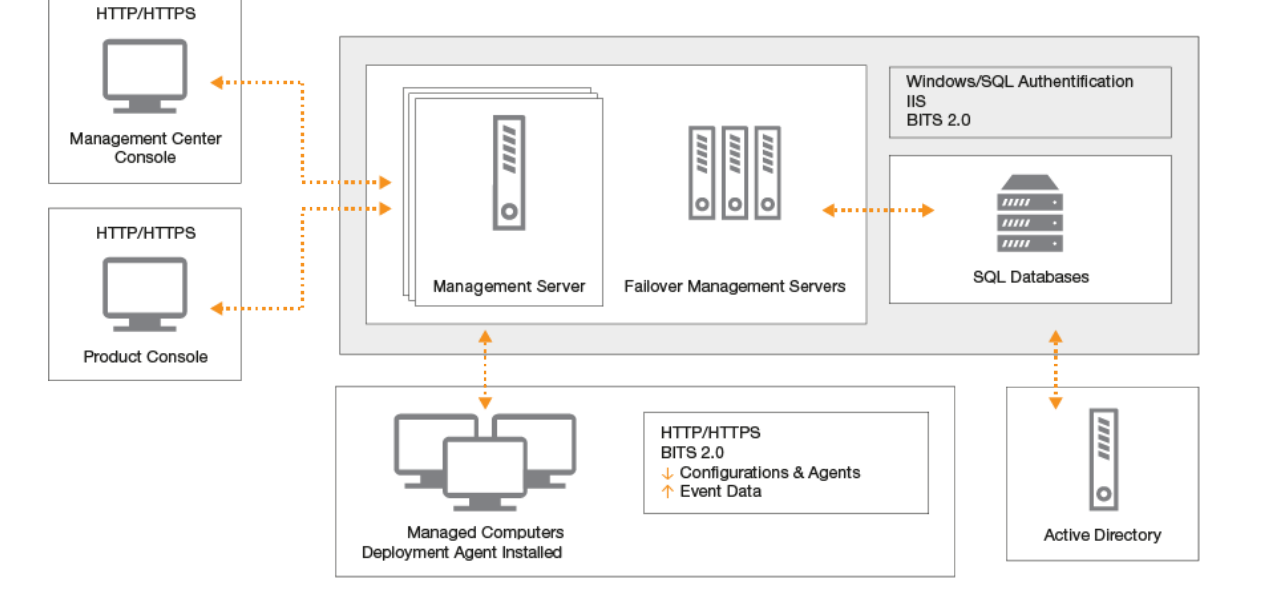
HTTP/HTTPS

Management Center Console

HTTP/HTTPS

Product Console

Management Server

Failover Management Servers

Windows/SQL Authentification
IIS
BITS 2.0

SQL Databases

Managed Computers
Deployment Agent Installed

HTTP/HTTPS
BITS 2.0
↓ Configurations & Agents
↑ Event Data

Active Directory